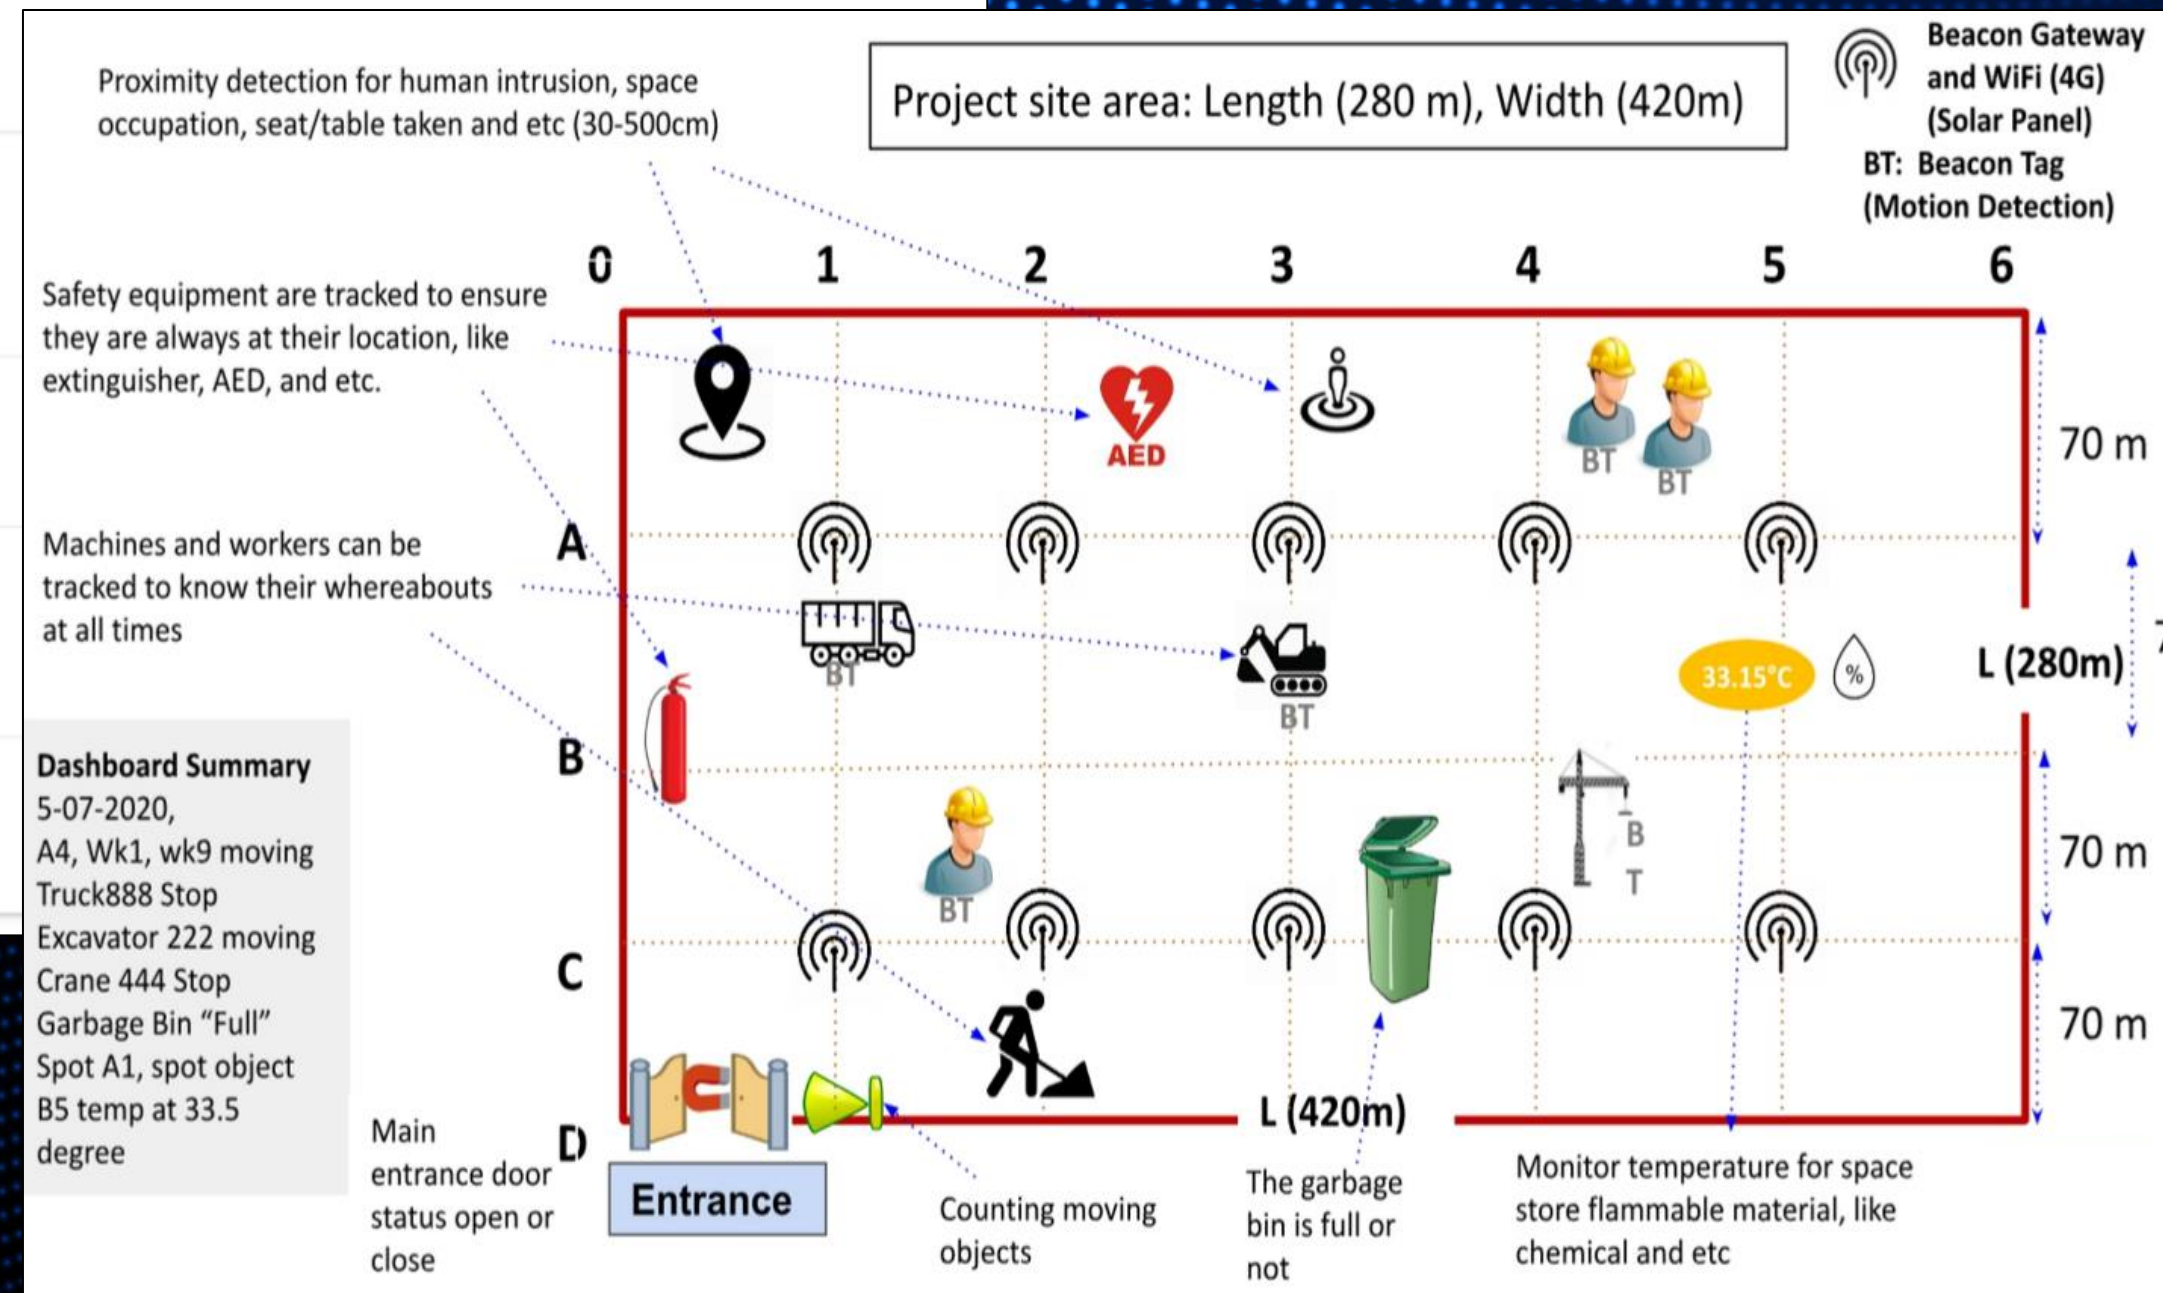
Proximity detection for human intrusion, space occupation, seat/table taken and etc (30-500cm)

Project site area: Length (280 m), Width (420m)

Beacon Gateway and WiFi (4G) (Solar Panel)

BT: Beacon Tag (Motion Detection)

0 1 2 3 4 5 6

Safety equipment are tracked to ensure they are always at their location, like extinguisher, AED, and etc.

AED

BT BT

70 m

A

Machines and workers can be tracked to know their whereabouts at all times

BT

BT

33.15°C

%

L (280m)

B

Dashboard Summary
5-07-2020,
A4, Wk1, wk9 moving
Truck888 Stop
Excavator 222 moving
Crane 444 Stop
Garbage Bin "Full"
Spot A1, spot object
B5 temp at 33.5 degree

BT

B
T

70 m

C

70 m

L (420m)

D

Main entrance door status open or close

Entrance

Counting moving objects

The garbage bin is full or not

Monitor temperature for space store flammable material, like chemical and etc